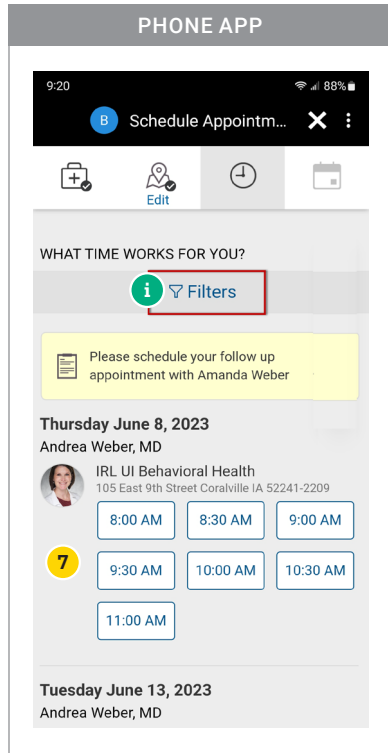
PHONE APP

9:20 88%

B Schedule Appointm... ✕

Edit

WHAT TIME WORKS FOR YOU?

i Filters

Please schedule your follow up appointment with Amanda Weber

Thursday June 8, 2023
Andrea Weber, MD

IRL UI Behavioral Health
105 East 9th Street Coralville IA 52241-2209

8:00 AM
8:30 AM
9:00 AM

7

9:30 AM
10:00 AM
10:30 AM

11:00 AM

Tuesday June 13, 2023
Andrea Weber, MD